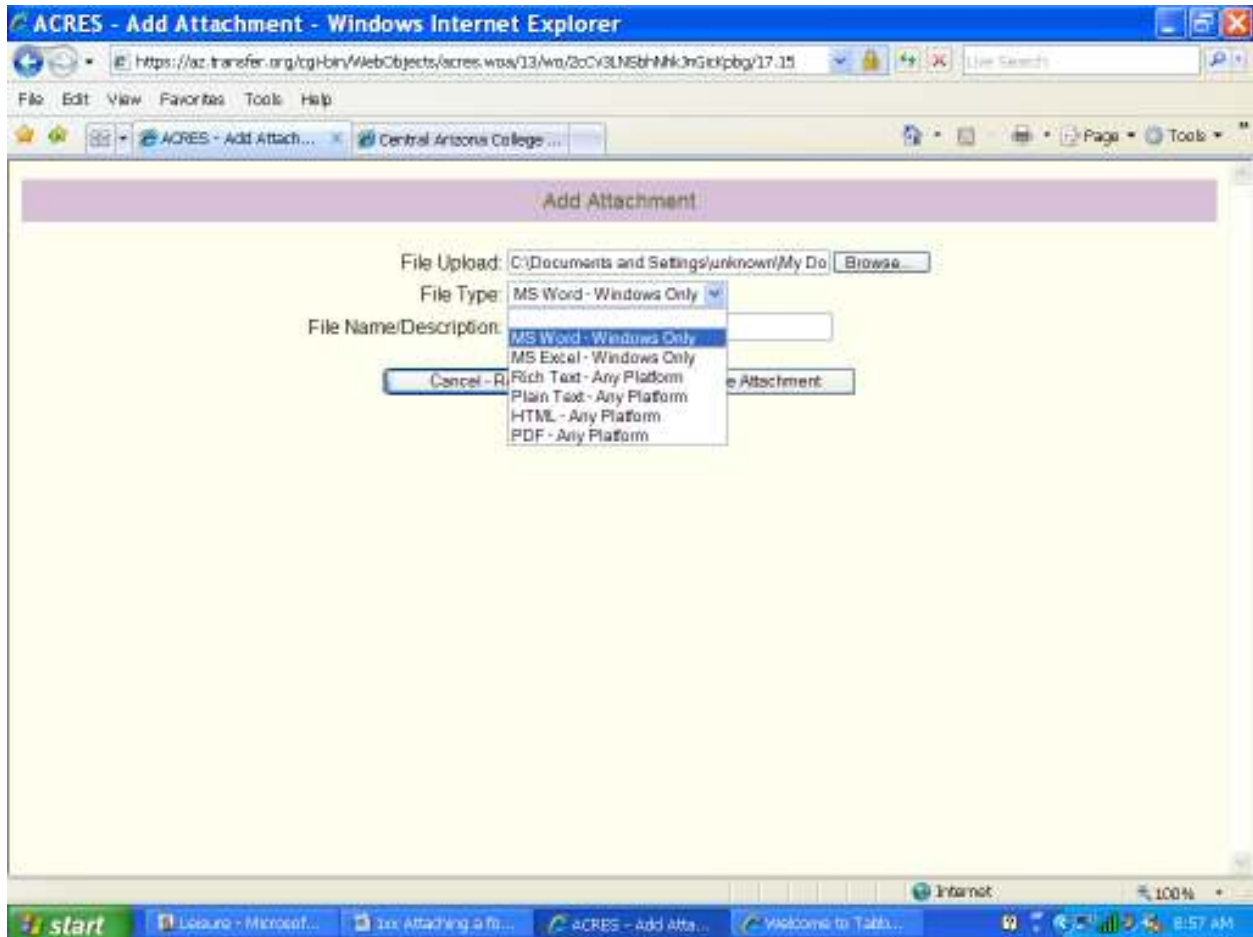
ACRES - Add Attachment - Windows Internet Explorer

https://az.transfer.org/cgi-bin/WebObjects/acres.woa/13/wo/2cCV3LNSbhNhkJnGIckpbg/17.15

Live Search

File Edit View Favorites Tools Help

ACRES - Add Attach... Central Arizona College ...

Page Tools

Add Attachment

File Upload: C:\Documents and Settings\unknown\My Do Browse...

File Type: MS Word - Windows Only

File Name/Description:

MS Word - Windows Only
MS Excel - Windows Only
Rich Text - Any Platform
Plain Text - Any Platform
HTML - Any Platform
PDF - Any Platform

Cancel - R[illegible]

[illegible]e Attachment

Internet

100%

start Leisure - Microsof... 1xx Attaching a fo... ACRES - Add Atta... Welcome to Tabb... 8:57 AM